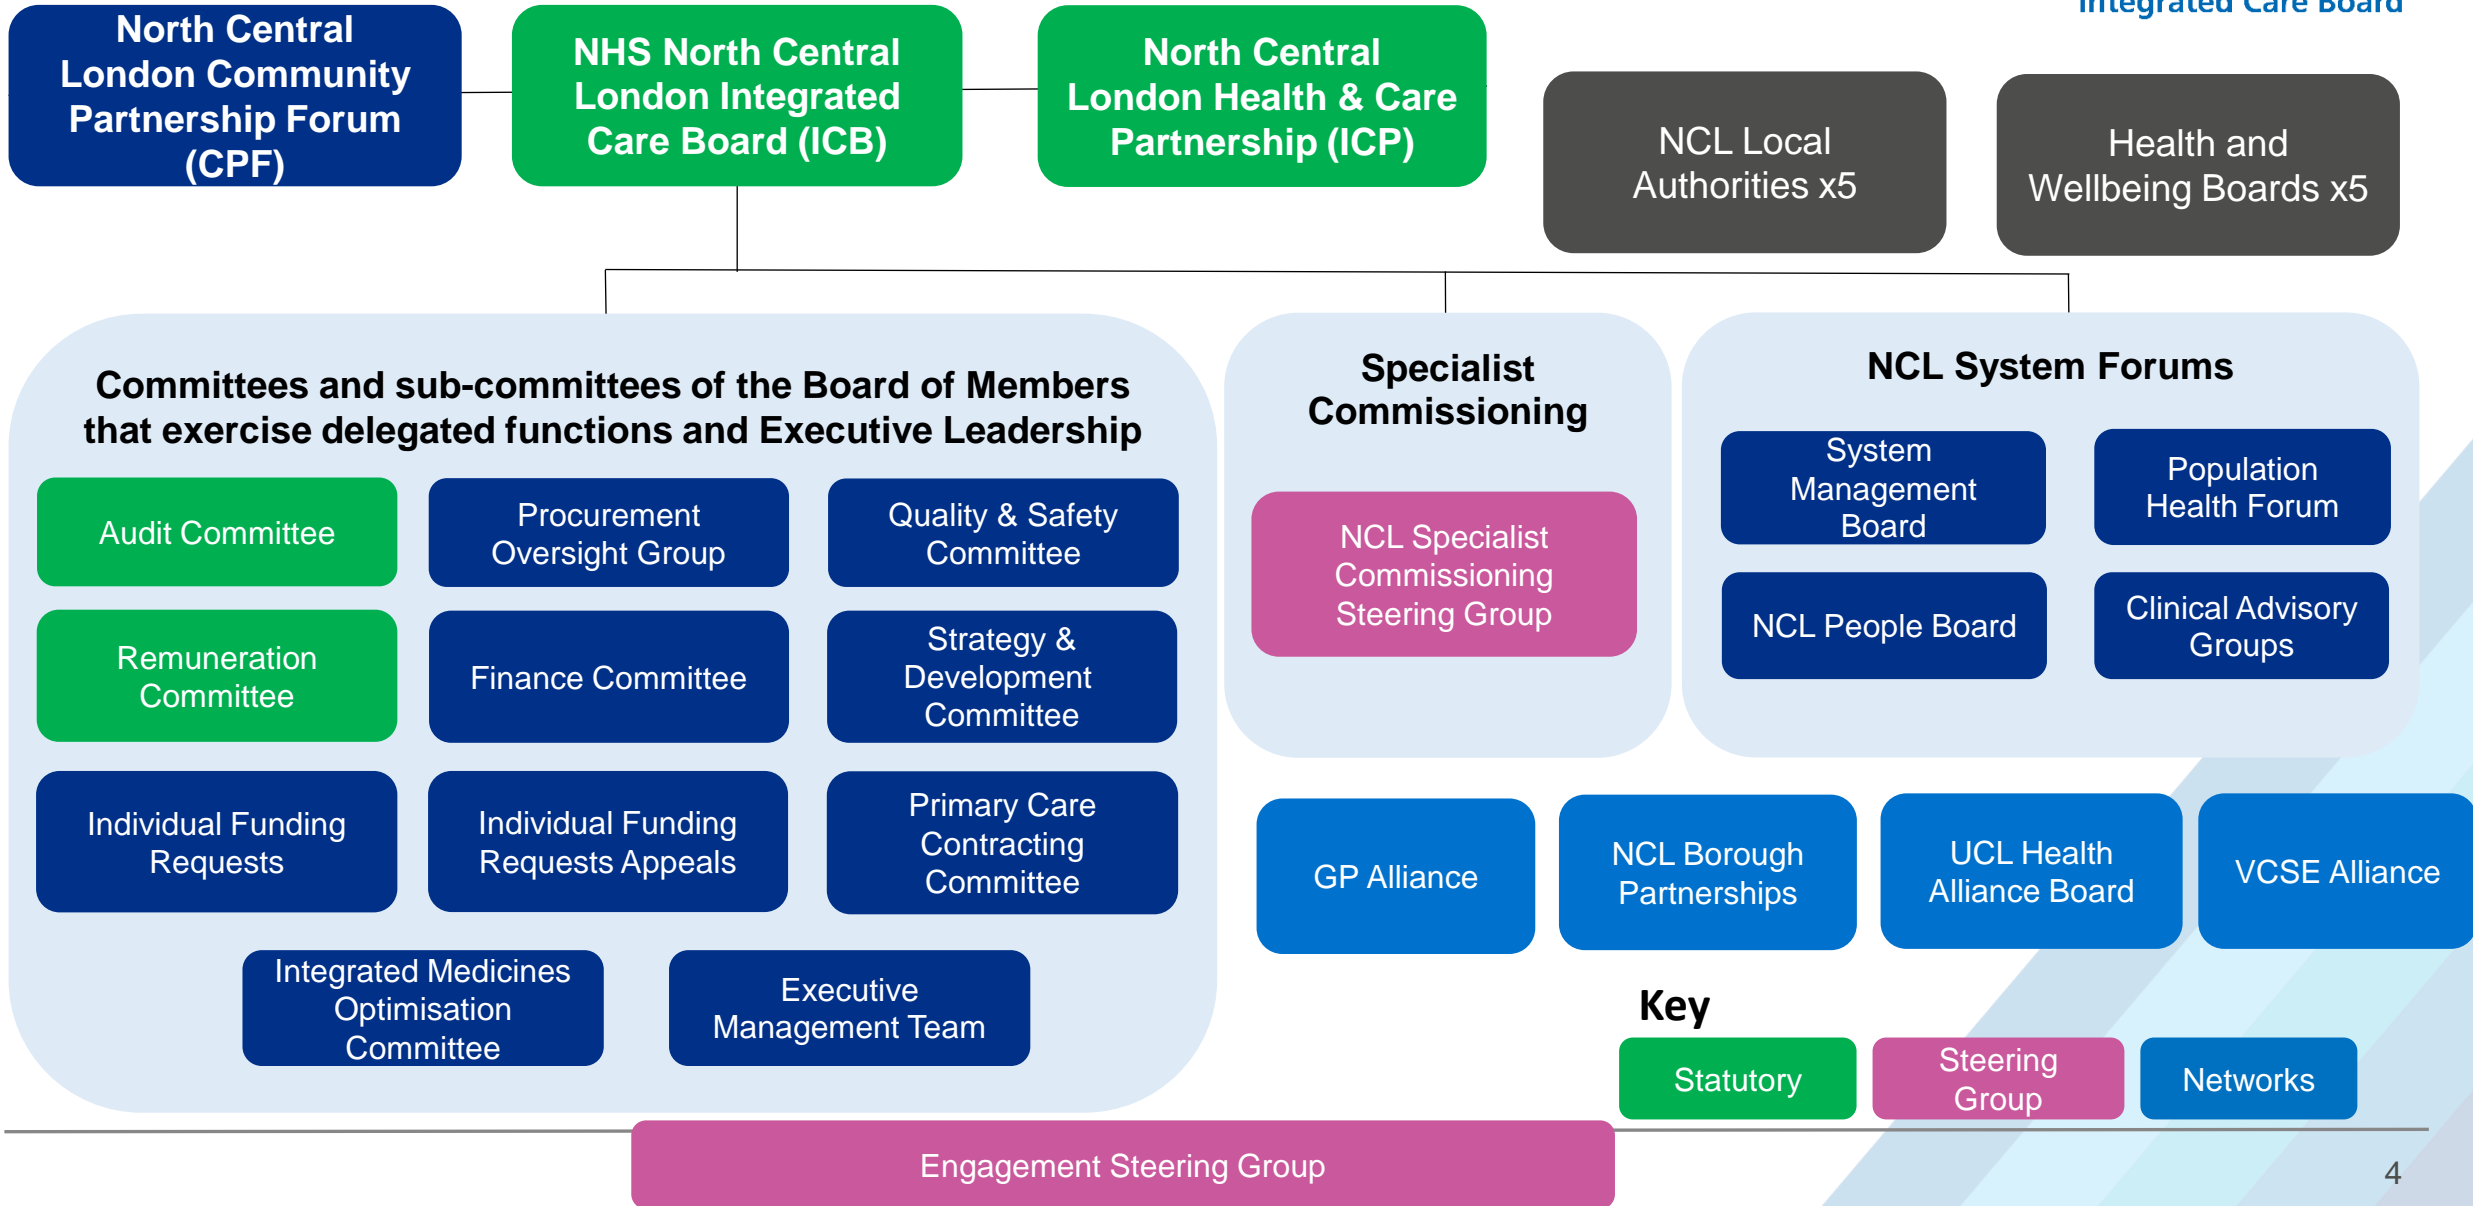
Integrated Care Board

North Central London Community Partnership Forum (CPF)

NHS North Central London Integrated Care Board (ICB)

North Central London Health & Care Partnership (ICP)

NCL Local Authorities x5

Health and Wellbeing Boards x5

Committees and sub-committees of the Board of Members that exercise delegated functions and Executive Leadership

Audit Committee

Procurement Oversight Group

Quality & Safety Committee

Remuneration Committee

Finance Committee

Strategy & Development Committee

Individual Funding Requests

Individual Funding Requests Appeals

Primary Care Contracting Committee

Integrated Medicines Optimisation Committee

Executive Management Team

Specialist Commissioning

NCL Specialist Commissioning Steering Group

NCL System Forums

System Management Board

Population Health Forum

NCL People Board

Clinical Advisory Groups

GP Alliance

NCL Borough Partnerships

UCL Health Alliance Board

VCSE Alliance

Key

Statutory

Steering Group

Networks

Engagement Steering Group

4